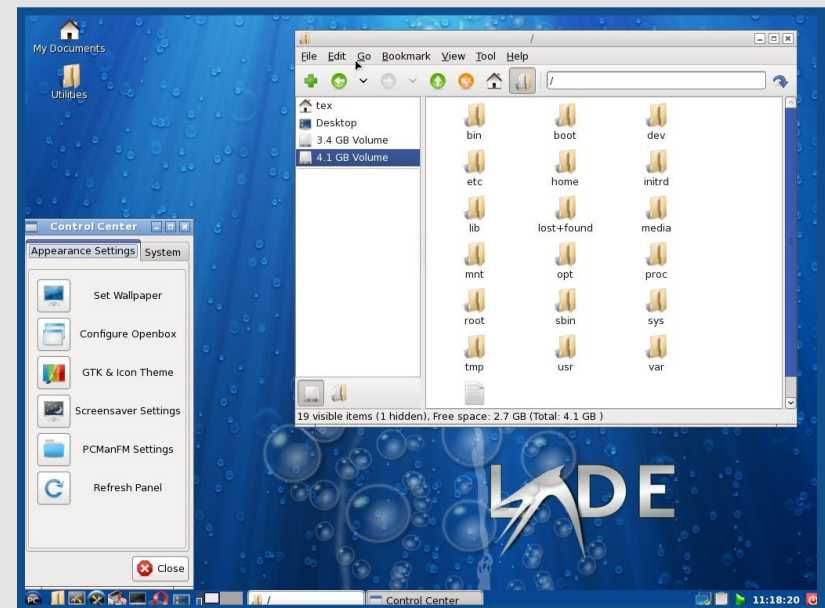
My Documents

Utilities

/

File Edit Go Bookmark View Tool Help

/

tex
Desktop
3.4 GB Volume
4.1 GB Volume

bin boot dev
etc home initrd
lib lost+found media
mnt opt proc
root sbin sys
tmp usr var

19 visible items (1 hidden), Free space: 2.7 GB (Total: 4.1 GB )

Control Center

Appearance Settings System

Set Wallpaper
Configure Openbox
GTK & Icon Theme
Screensaver Settings
PCManFM Settings
Refresh Panel

Close

LXDE

/
Control Center
11:18:20